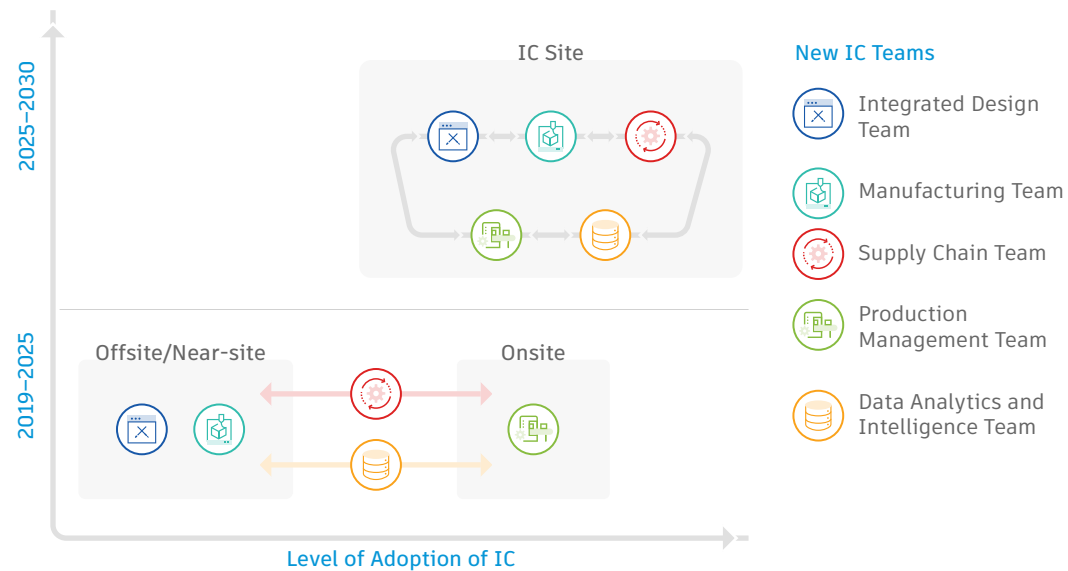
2025–2030

2019–2025

IC Site

Offsite/Near-site

Onsite

Level of Adoption of IC

New IC Teams

Integrated Design Team

Manufacturing Team

Supply Chain Team

Production Management Team

Data Analytics and Intelligence Team